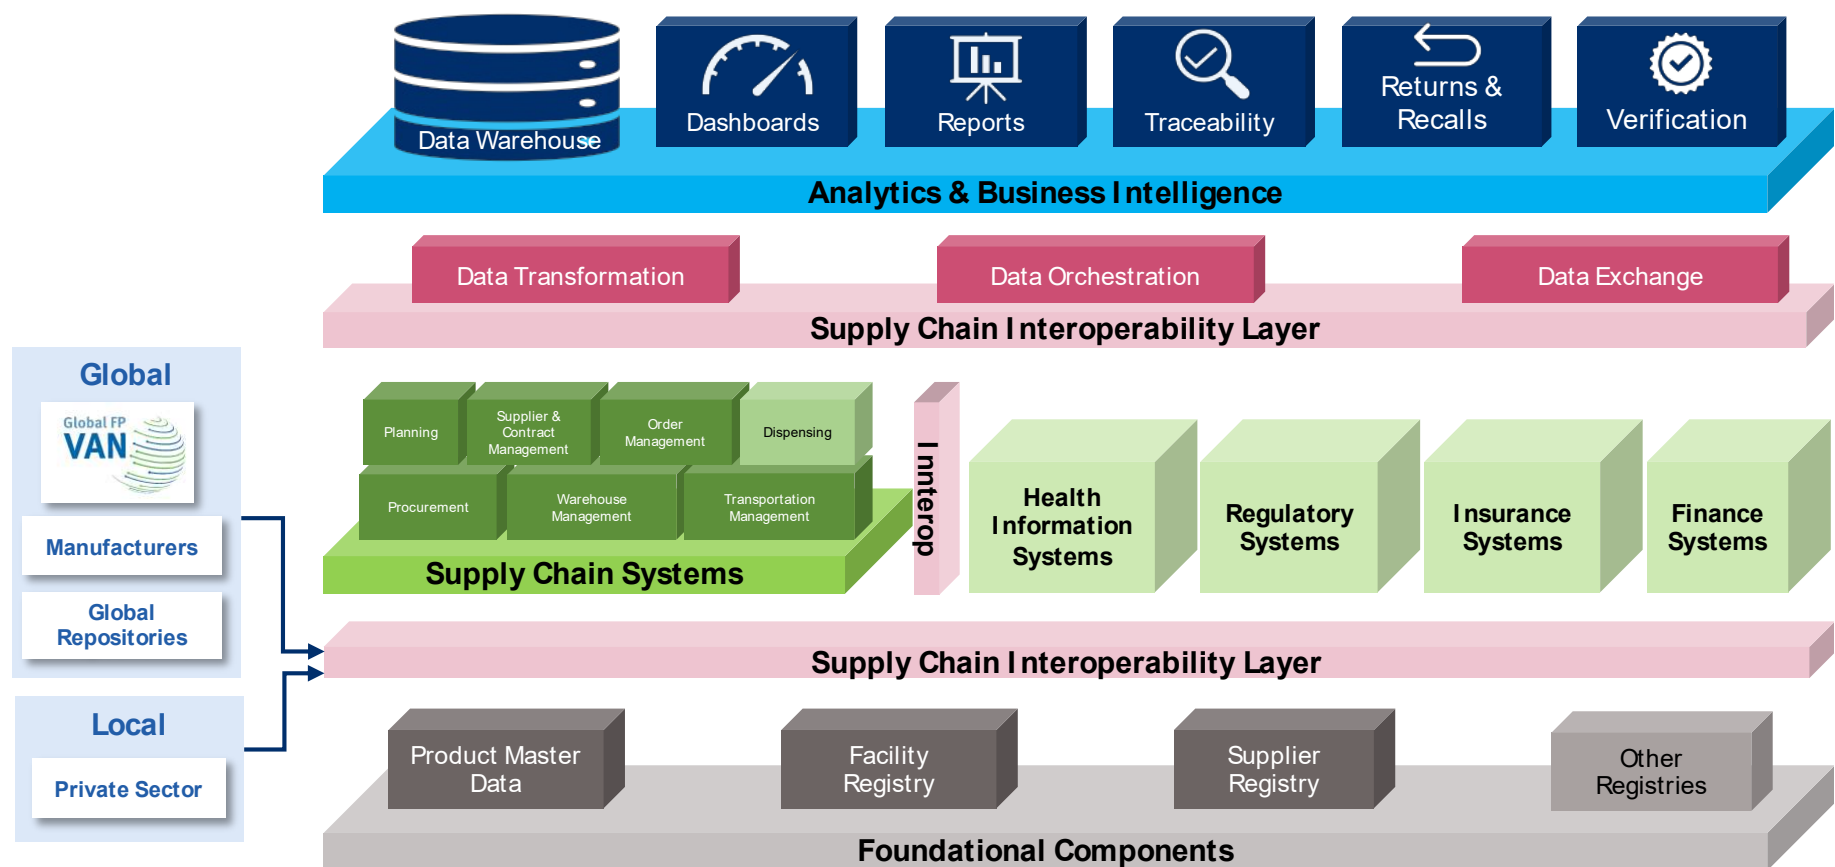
Data Warehouse

Dashboards

Reports

Traceability

Returns & Recalls

Verification

Analytics & Business Intelligence

Data Transformation

Data Orchestration

Data Exchange

Supply Chain Interoperability Layer

Global

Global FP VAN

Manufacturers

Global Repositories

Local

Private Sector

Planning

Supplier & Contract Management

Order Management

Dispensing

Procurement

Warehouse Management

Transportation Management

Supply Chain Systems

Interop

Health Information Systems

Regulatory Systems

Insurance Systems

Finance Systems

Supply Chain Interoperability Layer

Product Master Data

Facility Registry

Supplier Registry

Other Registries

Foundational Components